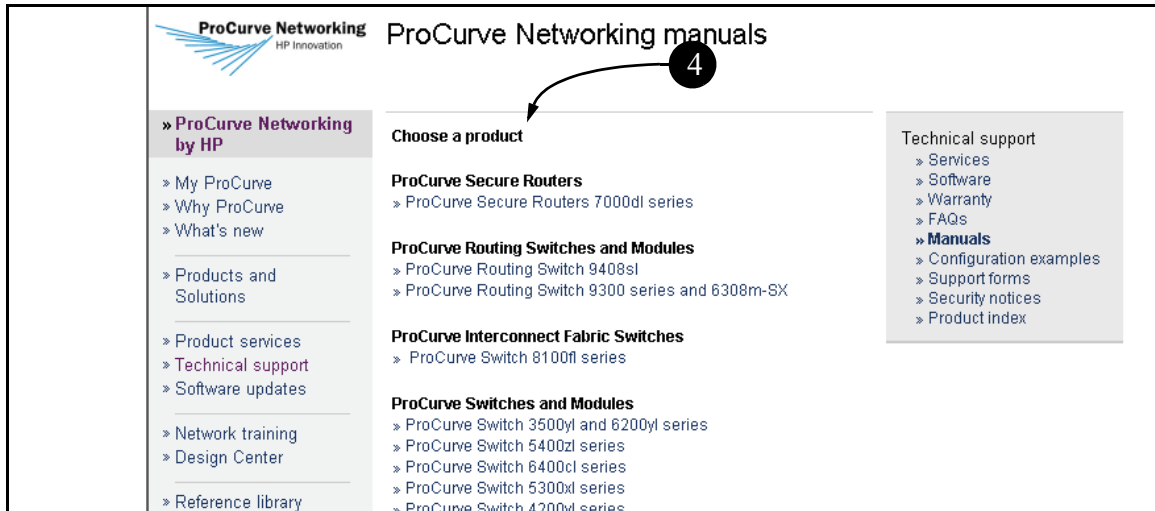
ProCurve Networking
HP Innovation

ProCurve Networking manuals

4

» ProCurve Networking by HP

» My ProCurve
» Why ProCurve
» What's new

» Products and Solutions

» Product services
» Technical support
» Software updates

» Network training
» Design Center

» Reference library

Choose a product

ProCurve Secure Routers
» ProCurve Secure Routers 7000dl series

ProCurve Routing Switches and Modules
» ProCurve Routing Switch 9408sl
» ProCurve Routing Switch 9300 series and 6308m-SX

ProCurve Interconnect Fabric Switches
» ProCurve Switch 8100fl series

ProCurve Switches and Modules
» ProCurve Switch 3500yl and 6200yl series
» ProCurve Switch 5400zl series
» ProCurve Switch 6400cl series
» ProCurve Switch 5300xl series
» ProCurve Switch 4200vl series

Technical support
» Services
» Software
» Warranty
» FAQs
» Manuals
» Configuration examples
» Support forms
» Security notices
» Product index